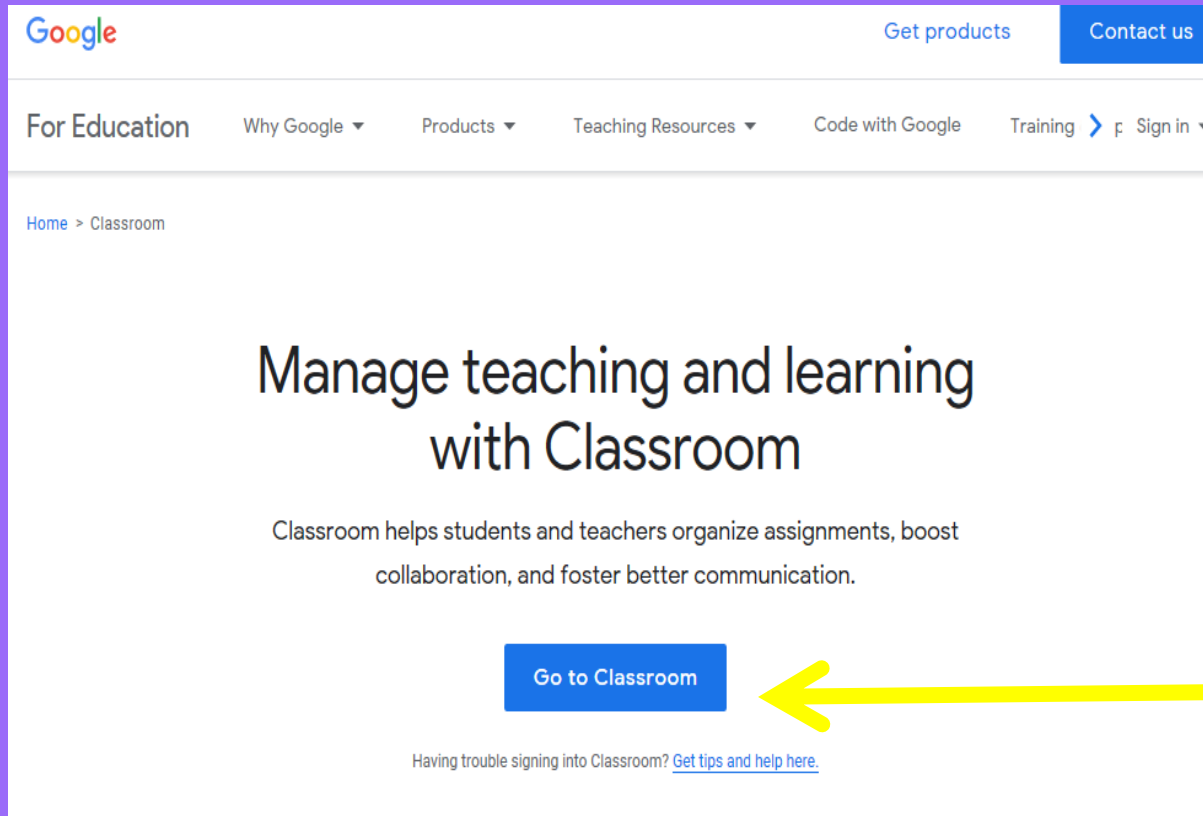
Google

Get products

Contact us

For Education

Why Google ▾

Products ▾

Teaching Resources ▾

Code with Google

Training

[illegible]

Sign in ▾

Home > Classroom

Manage teaching and learning with Classroom

Classroom helps students and teachers organize assignments, boost collaboration, and foster better communication.

Go to Classroom

Having trouble signing into Classroom? Get tips and help here.